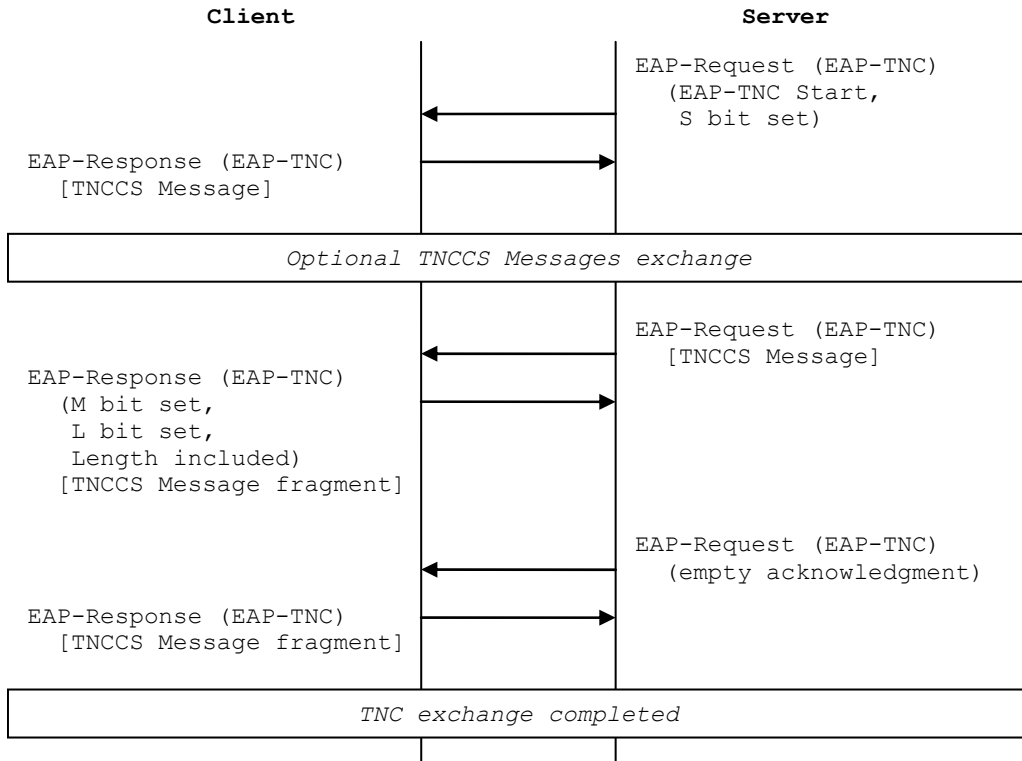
Client

Server

EAP-Request (EAP-TNC)
(EAP-TNC Start,
S bit set)

EAP-Response (EAP-TNC)
[TNCCS Message]

Optional TNCCS Messages exchange

EAP-Request (EAP-TNC)
[TNCCS Message]

EAP-Response (EAP-TNC)
(M bit set,
L bit set,
Length included)
[TNCCS Message fragment]

EAP-Request (EAP-TNC)
(empty acknowledgment)

EAP-Response (EAP-TNC)
[TNCCS Message fragment]

TNC exchange completed